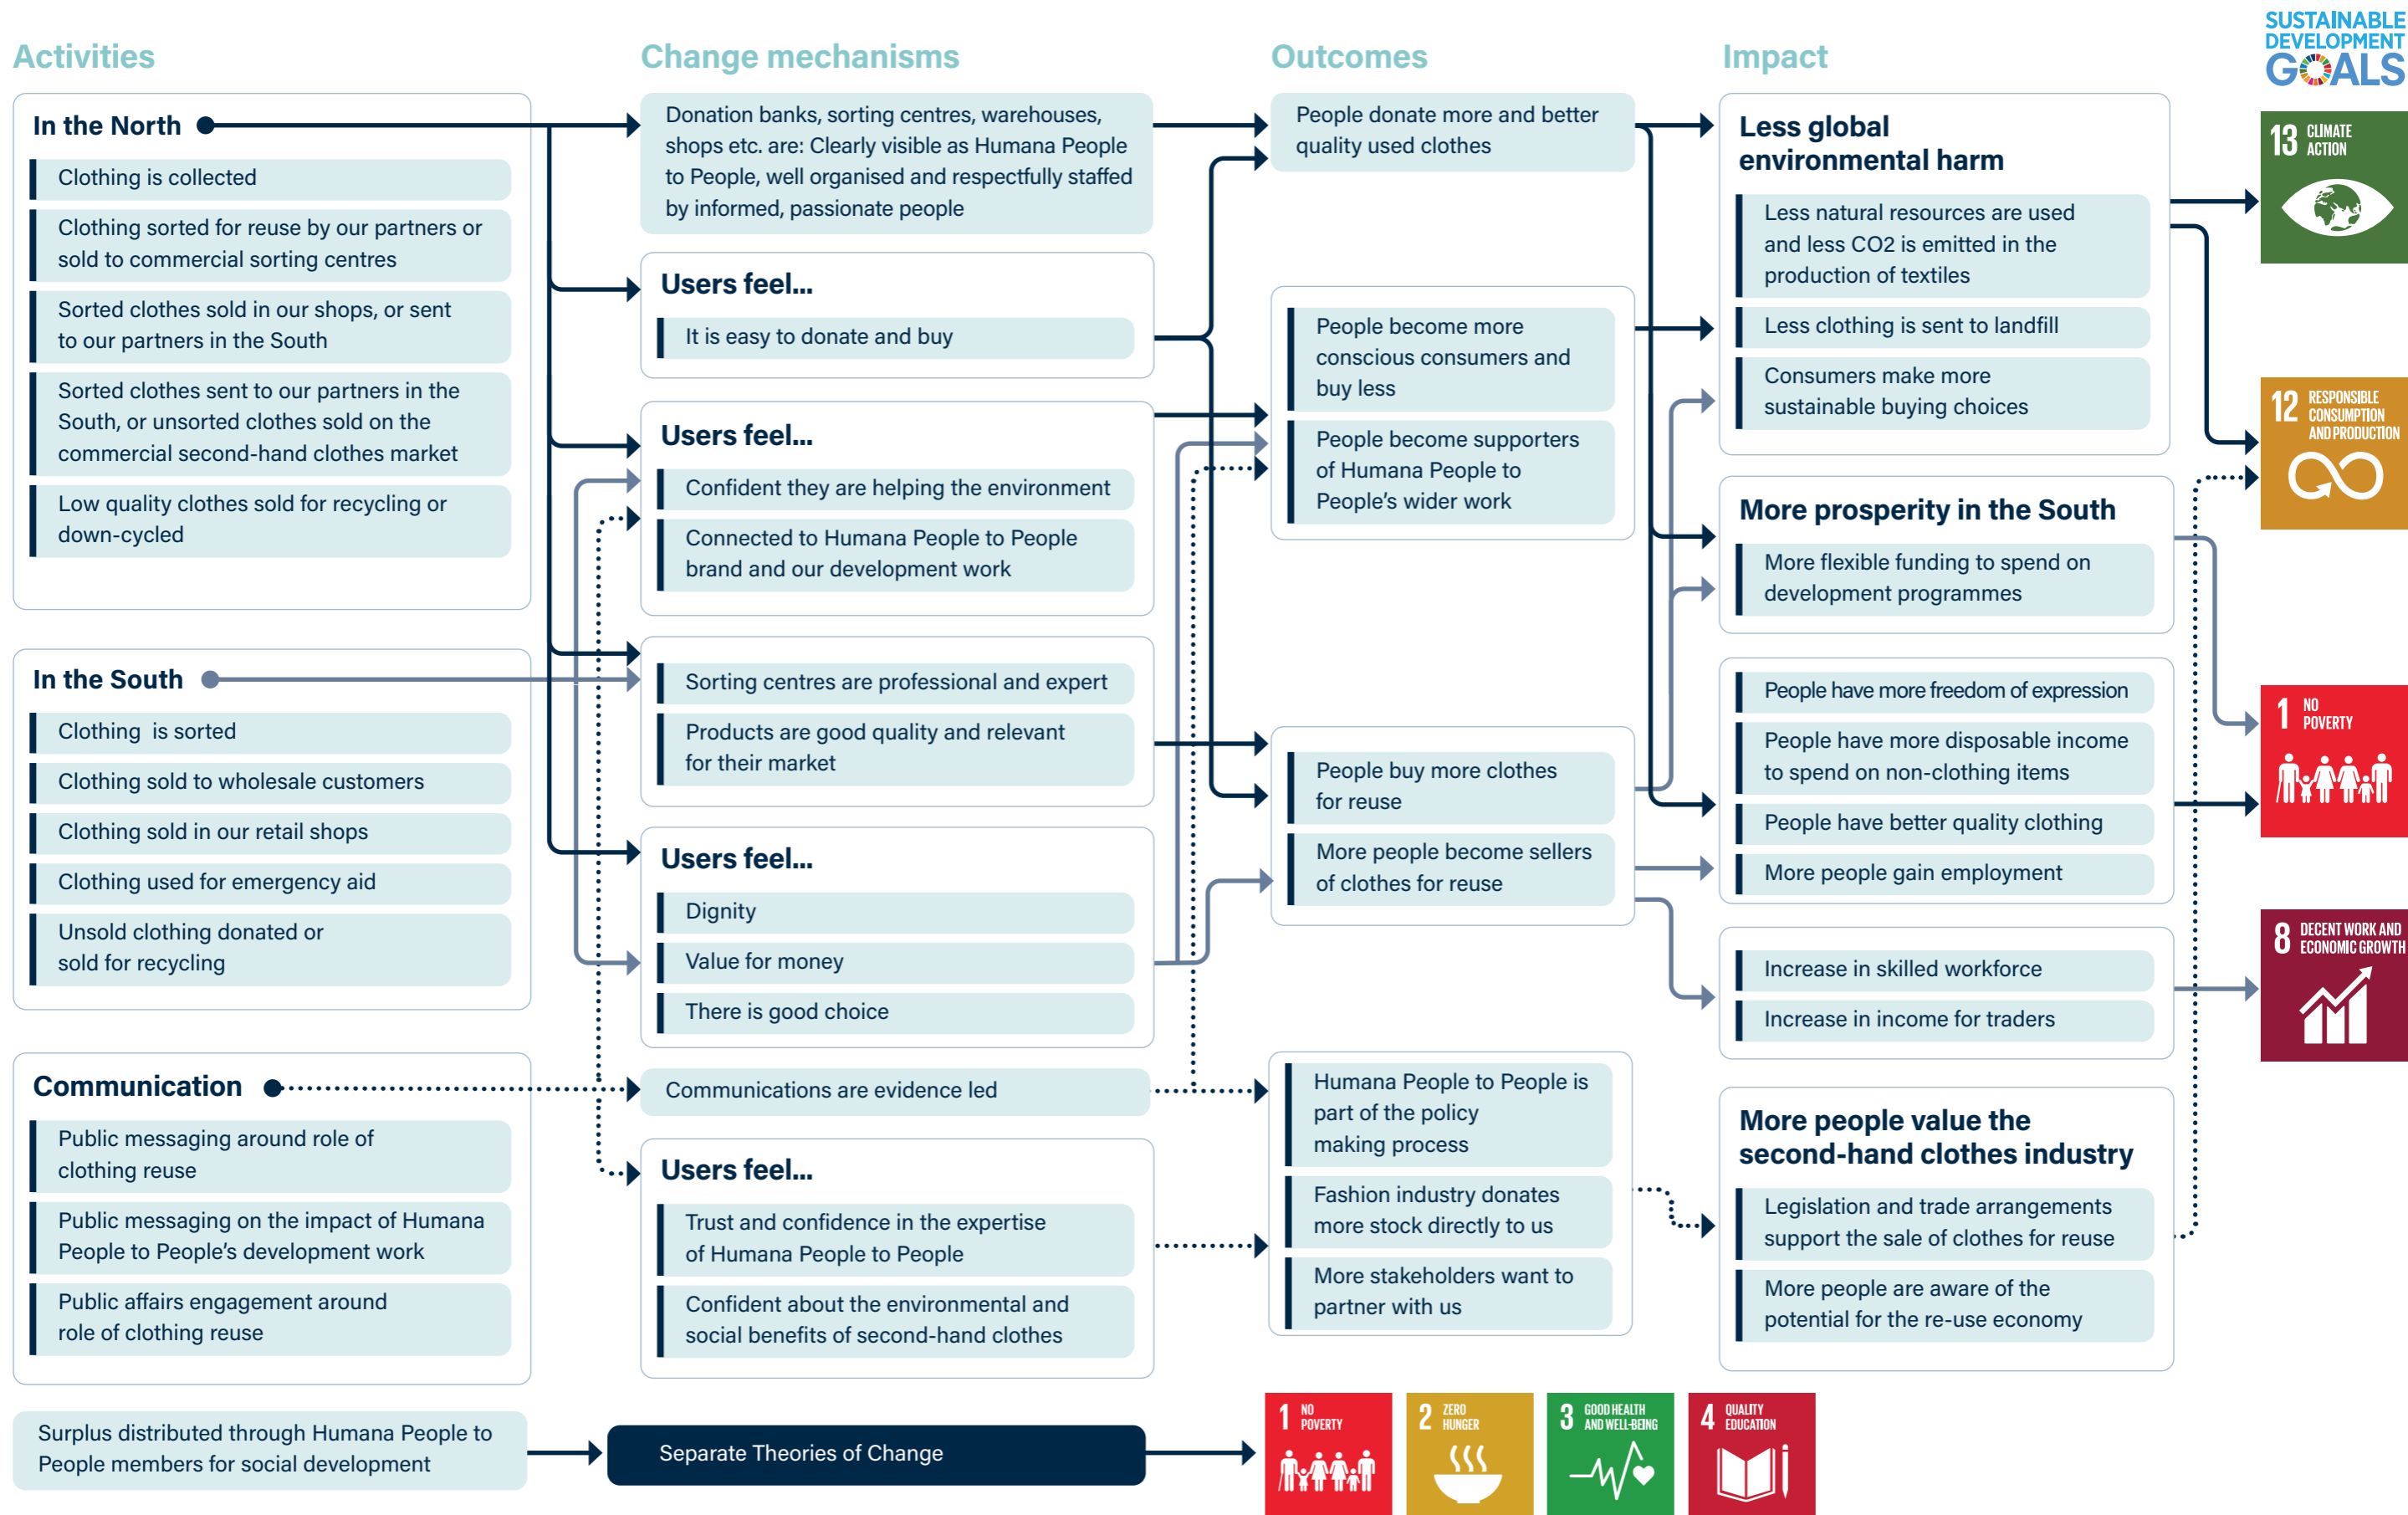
Activities

In the North

Clothing is collected

Clothing sorted for reuse by our partners or sold to commercial sorting centres

Sorted clothes sold in our shops, or sent to our partners in the South

Sorted clothes sent to our partners in the South, or unsorted clothes sold on the commercial second-hand clothes market

Low quality clothes sold for recycling or down-cycled

In the South

Clothing is sorted

Clothing sold to wholesale customers

Clothing sold in our retail shops

Clothing used for emergency aid

Unsold clothing donated or sold for recycling

Communication

Public messaging around role of clothing reuse

Public messaging on the impact of Humana People to People's development work

Public affairs engagement around role of clothing reuse

Surplus distributed through Humana People to People members for social development

Change mechanisms

Donation banks, sorting centres, warehouses, shops etc. are: Clearly visible as Humana People to People, well organised and respectfully staffed by informed, passionate people

Users feel...

It is easy to donate and buy

Users feel...

Confident they are helping the environment

Connected to Humana People to People brand and our development work

Sorting centres are professional and expert

Products are good quality and relevant for their market

Users feel...

Dignity

Value for money

There is good choice

Communications are evidence led

Users feel...

Trust and confidence in the expertise of Humana People to People

Confident about the environmental and social benefits of second-hand clothes

Separate Theories of Change

Outcomes

People donate more and better quality used clothes

People become more conscious consumers and buy less

People become supporters of Humana People to People's wider work

People buy more clothes for reuse

More people become sellers of clothes for reuse

Humana People to People is part of the policy making process

Fashion industry donates more stock directly to us

More stakeholders want to partner with us

Impact

Less global environmental harm

Less natural resources are used and less CO2 is emitted in the production of textiles

Less clothing is sent to landfill

Consumers make more sustainable buying choices

More prosperity in the South

More flexible funding to spend on development programmes

People have more freedom of expression

People have more disposable income to spend on non-clothing items

People have better quality clothing

More people gain employment

Increase in skilled workforce

Increase in income for traders

More people value the second-hand clothes industry

Legislation and trade arrangements support the sale of clothes for reuse

More people are aware of the potential for the re-use economy

SUSTAINABLE DEVELOPMENT GOALS

13 CLIMATE ACTION

12 RESPONSIBLE CONSUMPTION AND PRODUCTION

1 NO POVERTY

8 DECENT WORK AND ECONOMIC GROWTH

1 NO POVERTY

2 ZERO HUNGER

3 GOOD HEALTH AND WELL-BEING

4 QUALITY EDUCATION